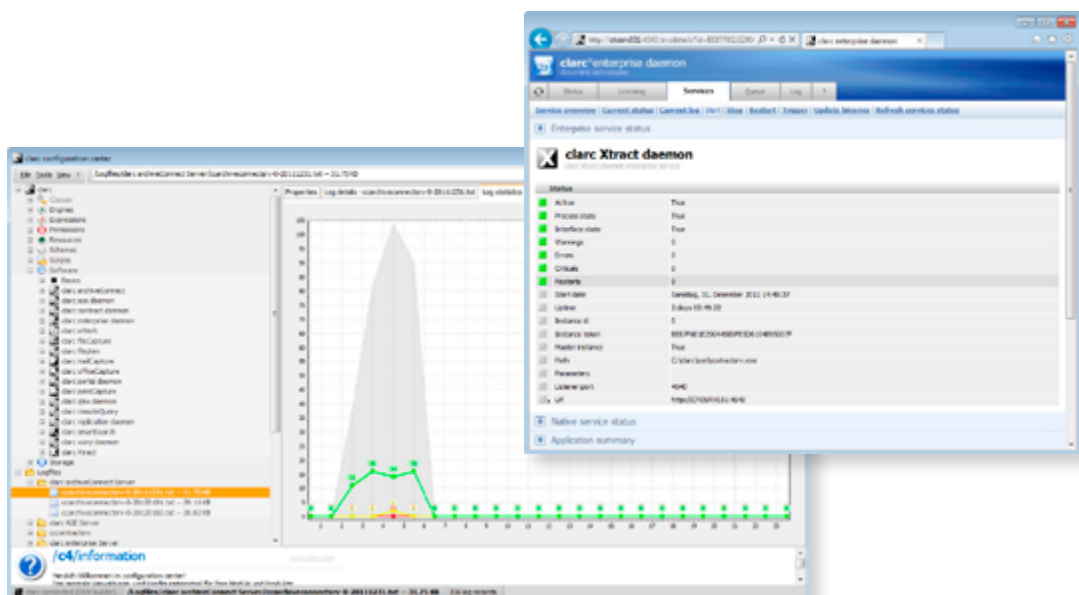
clarc configuration center

File Tools View

Properties Log details Log statistics

clarc
Classes
Engines
Extensions
Permissions
Resources
Schemas
Scripts
Software
Basics
clarc archiveConnect
clarc ase daemon
clarc contract daemon
clarc enterprise daemon
clarc eWork
clarc fileCapture
clarc flexgen
clarc mailCapture
clarc officeCapture
clarc portal daemon
clarc printCapture
clarc plex daemon
clarc remoteQuery
clarc replication daemon
clarc smartSearch
clarc query daemon
clarc Xtract
Storage
Logfiles
clarc archiveConnect Server
clarc ASE Server
clarc enterprise Server

/c4/information

clarc enterprise daemon

Status
Licensing
Services
Queue
Log

Service overview | Current status | Current log | Start | Stop | Restart | Trigger | Update binaries | Refresh services status

Enterprise service status

clarc Xtract daemon

Status

| Active | True |
|---|---|
| Process state | True |
| Interface state | True |
| Warnings | 0 |
| Errors | 0 |
| Criticals | 0 |
| Restarts | 0 |
| Start date | Samstag, 31. Dezember 2011 14:48:37 |
| Uptime | 0 days 03:49:28 |
| Instance id | 0 |
| Instance token | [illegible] |
| Master instance | True |
| Path | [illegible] |
| Parameters | |
| Listener port | 4040 |
| Url | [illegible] |

Native service status

Application summary